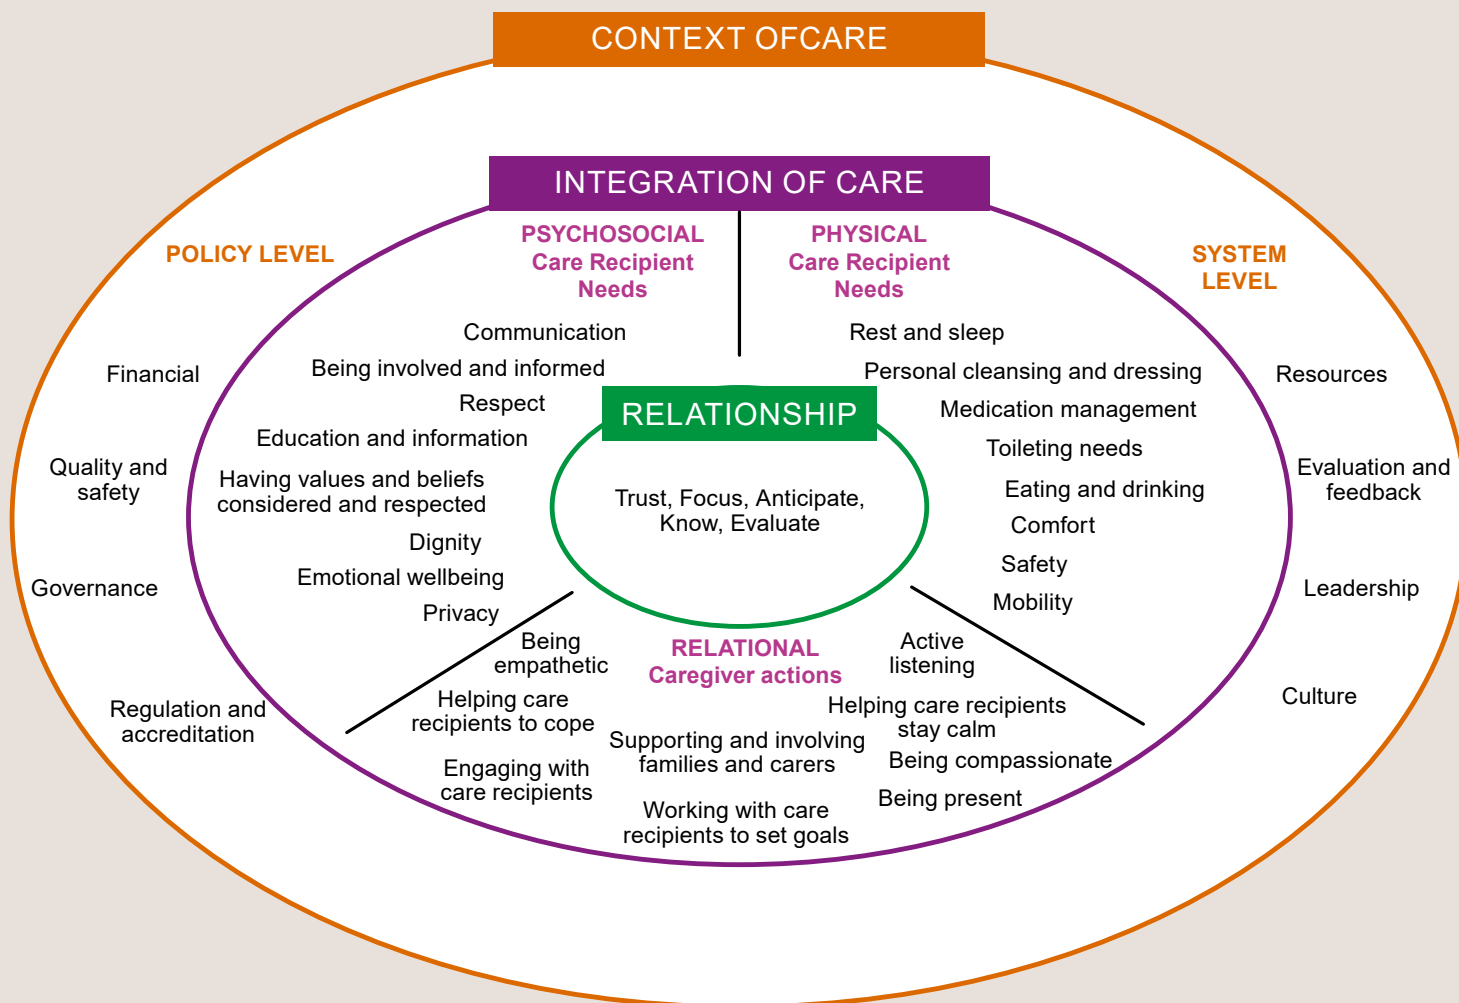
CONTEXT OFCARE

INTEGRATION OF CARE

POLICY LEVEL

Financial

Quality and safety

Governance

Regulation and accreditation

PSYCHOSOCIAL Care Recipient Needs

Communication

Being involved and informed

Respect

Education and information

Having values and beliefs considered and respected

Dignity

Emotional wellbeing

Privacy

PHYSICAL Care Recipient Needs

Rest and sleep

Personal cleansing and dressing

Medication management

Toileting needs

Eating and drinking

Comfort

Safety

Mobility

SYSTEM LEVEL

Resources

Evaluation and feedback

Leadership

Culture

RELATIONSHIP

Trust, Focus, Anticipate, Know, Evaluate

RELATIONAL Caregiver actions

Being empathetic

Helping care recipients to cope

Engaging with care recipients

Supporting and involving families and carers

Working with care recipients to set goals

Active listening

Helping care recipients stay calm

Being compassionate

Being present